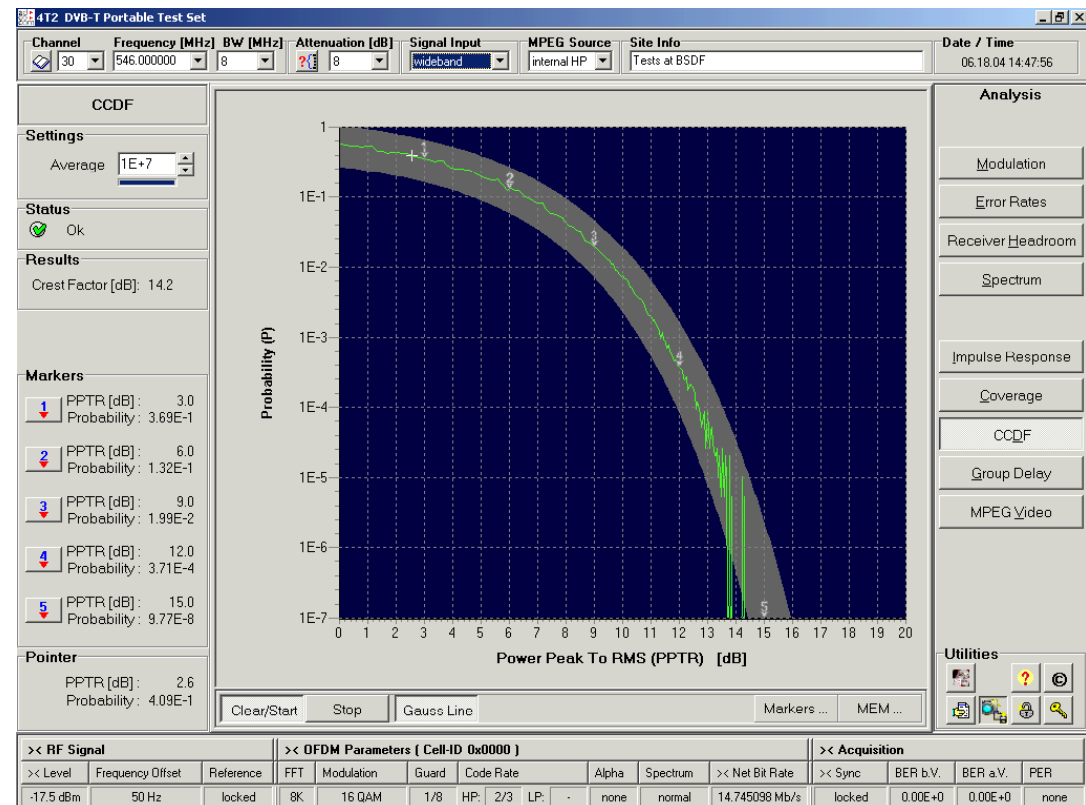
4T2 DVB-T Portable Test Set

Channel 30
Frequency [MHz] 546.000000
BW [MHz] 8
Attenuation [dB] 8
Signal Input wideband
MPEG Source internal HP
Site Info Tests at BSDF
Date / Time 06.18.04 14:47:56

CCDF

Settings
Average 1E+7

Status
Ok

Results
Crest Factor [dB]: 14.2

Markers
1 PPTR [dB]: 3.0 Probability: 3.69E-1
2 PPTR [dB]: 6.0 Probability: 1.32E-1
3 PPTR [dB]: 9.0 Probability: 1.99E-2
4 PPTR [dB]: 12.0 Probability: 3.71E-4
5 PPTR [dB]: 15.0 Probability: 9.77E-8

Pointer
PPTR [dB]: 2.6
Probability: 4.09E-1

1
1E-1
1E-2
1E-3
1E-4
1E-5
1E-6
1E-7
Probability (P)
0 1 2 3 4 5 6 7 8 9 10 11 12 13 14 15 16 17 18 19 20
Power Peak To RMS (PPTR) [dB]
1 2 3 4 5

Clear/Start Stop Gauss Line Markers ... MEM ...

Analysis
Modulation
Error Rates
Receiver Headroom
Spectrum
Impulse Response
Coverage
CCDF
Group Delay
MPEG Video

Utilities

| >< RF Signal | | | >< OFDM Parameters ( Cell-ID 0x0000 ) | | | | | | | | | >< Acquisition | | | |
|---|---|---|---|---|---|---|---|---|---|---|---|---|---|---|---|
| >< Level | Frequency Offset | Reference | FFT | Modulation | Guard | Code Rate | | | Alpha | Spectrum | >< Net Bit Rate | >< Sync | BER b.V. | BER a.V. | PER |
| -17.5 dBm | 50 Hz | locked | 8K | 16 QAM | 1/8 | HP: 2/3 | LP: | - | none | normal | 14.745098 Mb/s | locked | 0.00E+0 | 0.00E+0 | none |